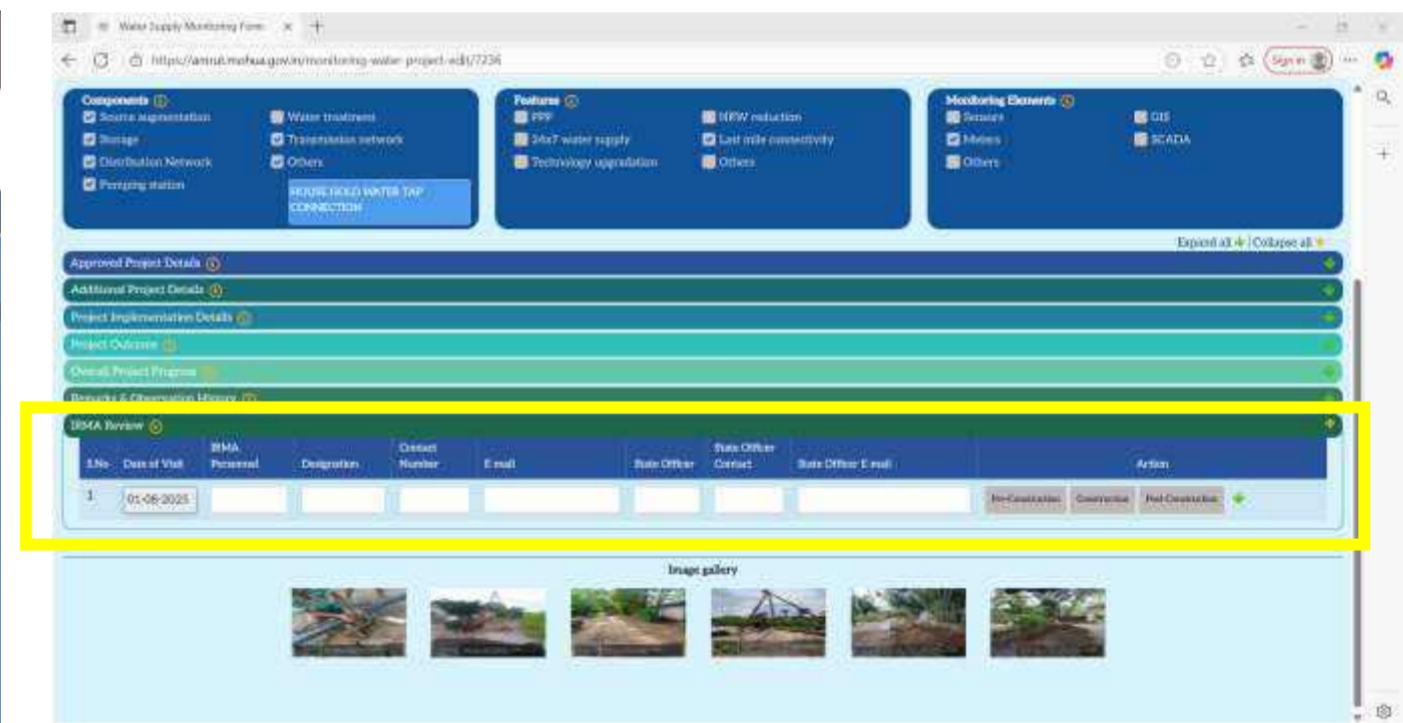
Water Supply Monitoring Form ×

https://amrut.mohua.gov.in/monitoring-water-project-edit/7236

Sign in

Components
Source augmentation
Water treatment
Storage
Transmission network
Distribution Network
Others
Pumping station
HOUSE HOLD WATER TAP CONNECTION

Features
PPP
NRW reduction
24x7 water supply
Last mile connectivity
Technology upgradation
Others

Monitoring Elements
Sensors
GIS
Meters
SCADA
Others

Expand all | Collapse all

Approved Project Details
Additional Project Details
Project Implementation Details
Project Outcome
Overall Project Progress
Remarks & Observation History
IRMA Review

| S.No. | Date of Visit | IRMA Personnel | Designation | Contact Number | E mail | State Officer | State Officer Contact | State Officer E mail | Action |
|---|---|---|---|---|---|---|---|---|---|
| 1 | 01-08-2025 | | | | | | | | Pre-Construction Construction Post-Construction |

Image gallery